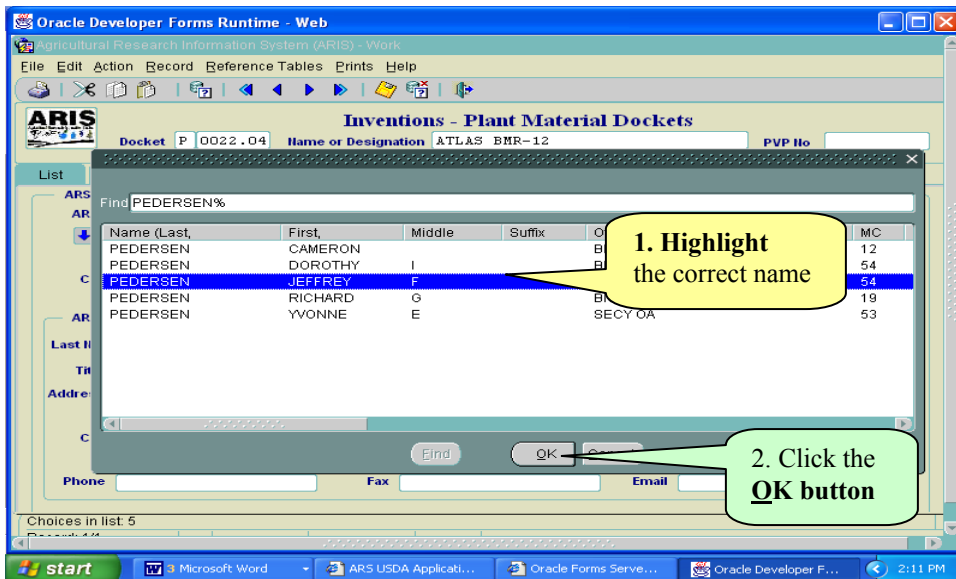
Oracle Developer Forms Runtime - Web

Agricultural Research Information System (ARIS) - Work

File Edit Action Record Reference Tables Prints Help

ARIS

Inventions - Plant Material Dockets

Docket P 0022.04 Name or Designation ATLAS BMR-12 PVP No

List

ARS
AR

C

AR
Last N
Tit
Addre

C

Find PEDERSEN%

| Name (Last, | First, | Middle | Suffix | O | MC |
|---|---|---|---|---|---|
| PEDERSEN | CAMERON | | | BI | 12 |
| PEDERSEN | DOROTHY | I | | BI | 54 |
| PEDERSEN | JEFFREY | F | | | 54 |
| PEDERSEN | RICHARD | G | | BI | 19 |
| PEDERSEN | YVONNE | E | | SECY OA | 53 |

1. Highlight the correct name

Find OK

2. Click the OK button

Phone Fax Email

Choices in list: 5

start 3 Microsoft Word ARS USDA Applicati... Oracle Forms Serve... Oracle Developer F... 2:11 PM